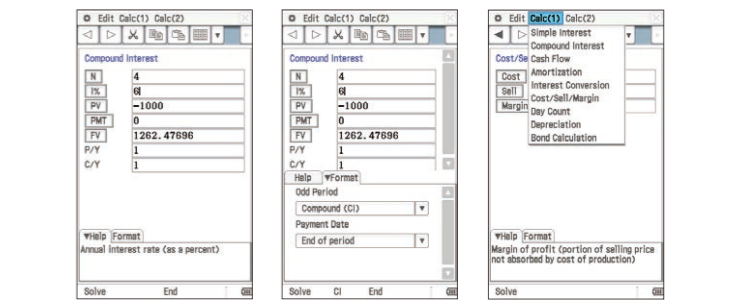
Edit Calc(1) Calc(2)

Compound Interest

| N | 4 |
|---|---|
| I% | 6 |
| PV | −1000 |
| PMT | 0 |
| FV | 1262.47696 |
| P/Y | 1 |
| C/Y | 1 |

▼Help Format
Annual interest rate (as a percent)

Solve End

Edit Calc(1) Calc(2)

Compound Interest

| N | 4 |
|---|---|
| I% | 6 |
| PV | −1000 |
| PMT | 0 |
| FV | 1262.47696 |
| P/Y | 1 |
| C/Y | 1 |

Help ▼Format
Odd Period
Compound (CI)
Payment Date
End of period

Solve CI End

Edit Calc(1) Calc(2)

Simple Interest
Compound Interest
Cash Flow
Amortization
Interest Conversion
Cost/Sell/Margin
Day Count
Depreciation
Bond Calculation

Cost/Se
Cost
Sell
Margin

▼Help Format
Margin of profit (portion of selling price not absorbed by cost of production)

Solve